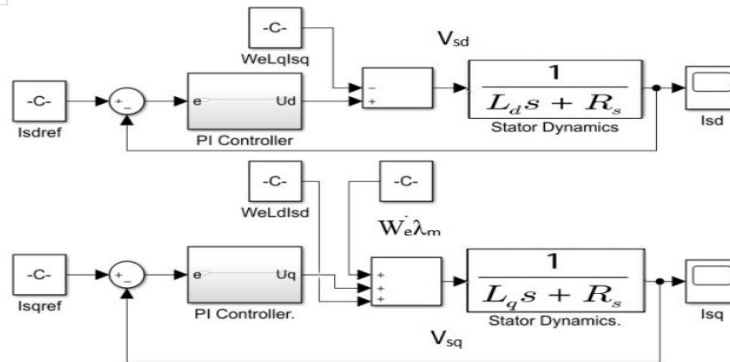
-C-

WeLqIsq

$V_{sd}$

-C-

Isdref

+
-

e

Ud

PI Controller

-
+

$\frac{1}{L_d s + R_s}$

Stator Dynamics

Isd

-C-

WeLdIsd

-C-

$W_e\lambda_m$

-C-

Isqref

+
-

e

Uq

PI Controller.

+
+
+

$\frac{1}{L_q s + R_s}$

Stator Dynamics.

Isq

$V_{sq}$